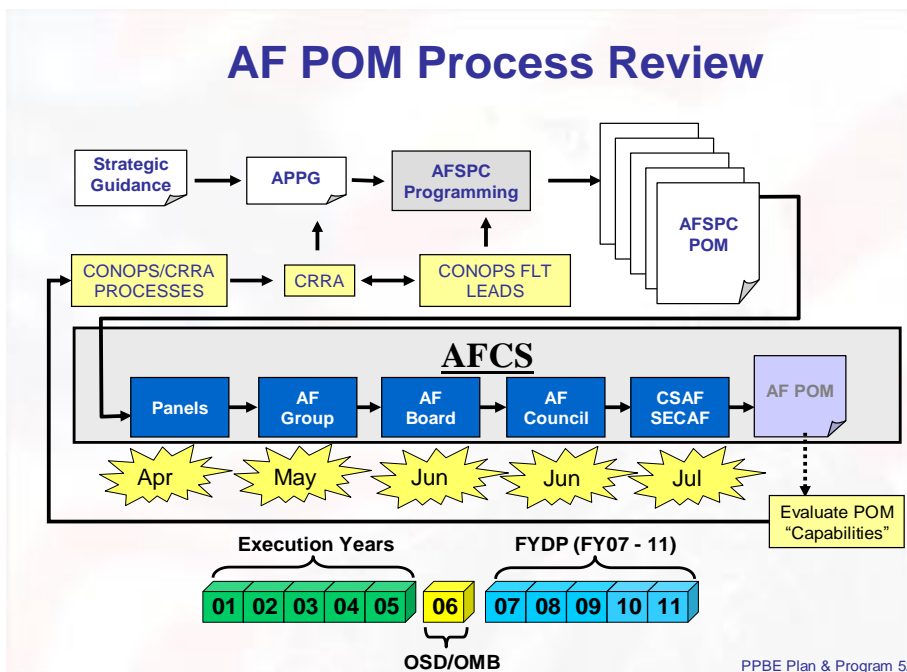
AF POM Process Review

Strategic Guidance

APPG

AFSPC Programming

AFSPC POM

CONOPS/CRRA PROCESSES

CRRA

CONOPS FLT LEADS

AFCS

Panels

AF Group

AF Board

AF Council

CSAF SECAF

AF POM

Apr

May

Jun

Jun

Jul

Evaluate POM "Capabilities"

Execution Years

FYDP (FY07 - 11)

01 02 03 04 05

06

07 08 09 10 11

OSD/OMB

PPBE Plan & Program 5